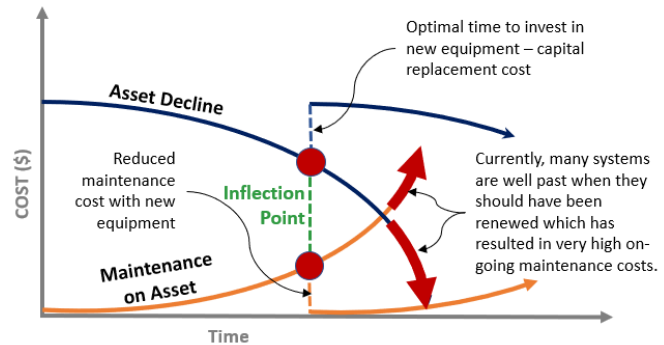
Optimal time to invest in new equipment – capital replacement cost

Asset Decline

Reduced maintenance cost with new equipment

Inflection Point

Currently, many systems are well past when they should have been renewed which has resulted in very high ongoing maintenance costs.

Maintenance on Asset

COST ($)

Time